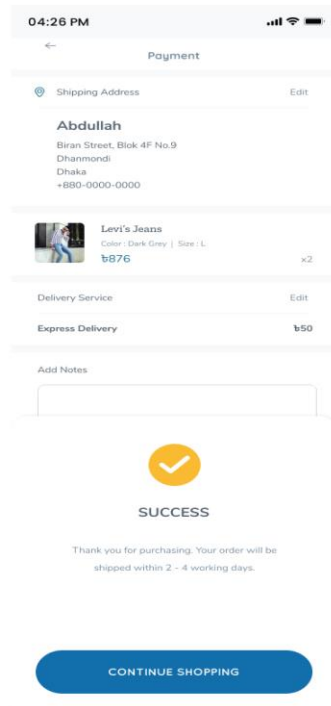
04:26 PM

←
Payment

Shipping Address
Edit

Abdullah
Biran Street, Blok 4F No.9
Dhanmondi
Dhaka
+880-0000-0000

Levi's Jeans
Color : Dark Grey | Size : L
৳876
x2

Delivery Service
Edit

Express Delivery
৳50

Add Notes

SUCCESS

Thank you for purchasing. Your order will be shipped within 2 - 4 working days.

CONTINUE SHOPPING